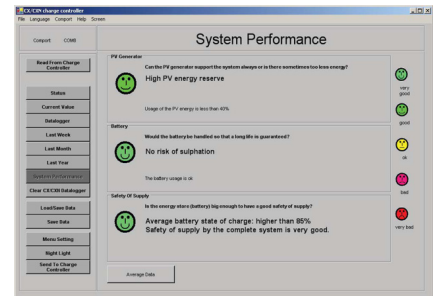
CX/CXN charge controller
File Language Comport Help Screen

Comport COM8

System Performance

Read From Charge Controller

Status
Current Value
Datalogger
Last Week
Last Month
Last Year
System Performance
Clear CX/CXN Datalogger

Load/Save Data
Save Data

Menu Setting
Night Light
Send To Charge Controller

PV Generator
Can the PV generator support the system always or is there sometimes too less energy?
High PV energy reserve
Usage of the PV energy is less than 40%

Battery
Would the battery be handled so that a long life is guaranteed?
No risk of sulphation
The battery usage is ok

Safety Of Supply
Is the energy store (battery) big enough to have a good safety of supply?
Average battery state of charge: higher than 85%
Safety of supply by the complete system is very good.

Average Data

very good
good
ok
bad
very bad